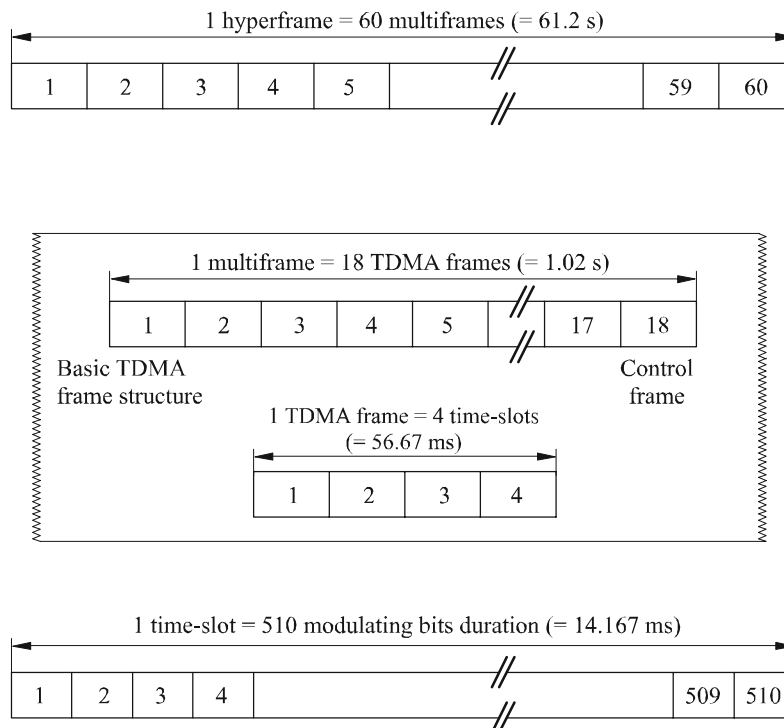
1 hyperframe = 60 multiframes (= 61.2 s)

| 1 | 2 | 3 | 4 | 5 | // | 59 | 60 |
|---|---|---|---|---|---|---|---|

1 multiframe = 18 TDMA frames (= 1.02 s)

| 1 | 2 | 3 | 4 | 5 | // | 17 | 18 |
|---|---|---|---|---|---|---|---|

Basic TDMA frame structure

Control frame

1 TDMA frame = 4 time-slots (= 56.67 ms)

| 1 | 2 | 3 | 4 |
|---|---|---|---|

1 time-slot = 510 modulating bits duration (= 14.167 ms)

| 1 | 2 | 3 | 4 | // | 509 | 510 |
|---|---|---|---|---|---|---|